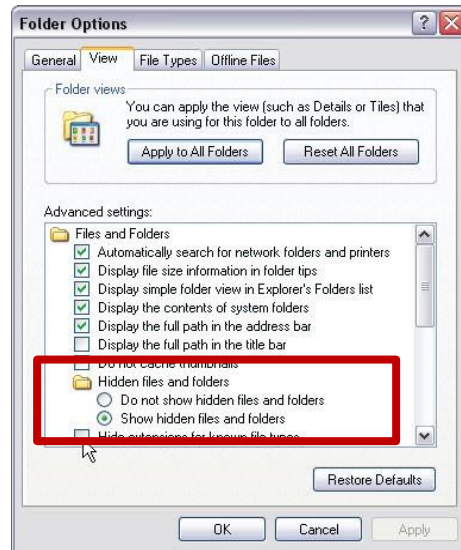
Folder Options

General View File Types Offline Files

Folder views

You can apply the view (such as Details or Tiles) that you are using for this folder to all folders.

Apply to All Folders Reset All Folders

Advanced settings:

Files and Folders
Automatically search for network folders and printers
Display file size information in folder tips
Display simple folder view in Explorer's Folders list
Display the contents of system folders
Display the full path in the address bar
Display the full path in the title bar
Do not cache thumbnails
Hidden files and folders
Do not show hidden files and folders
Show hidden files and folders
Hide extensions for known file types

Restore Defaults

OK Cancel Apply